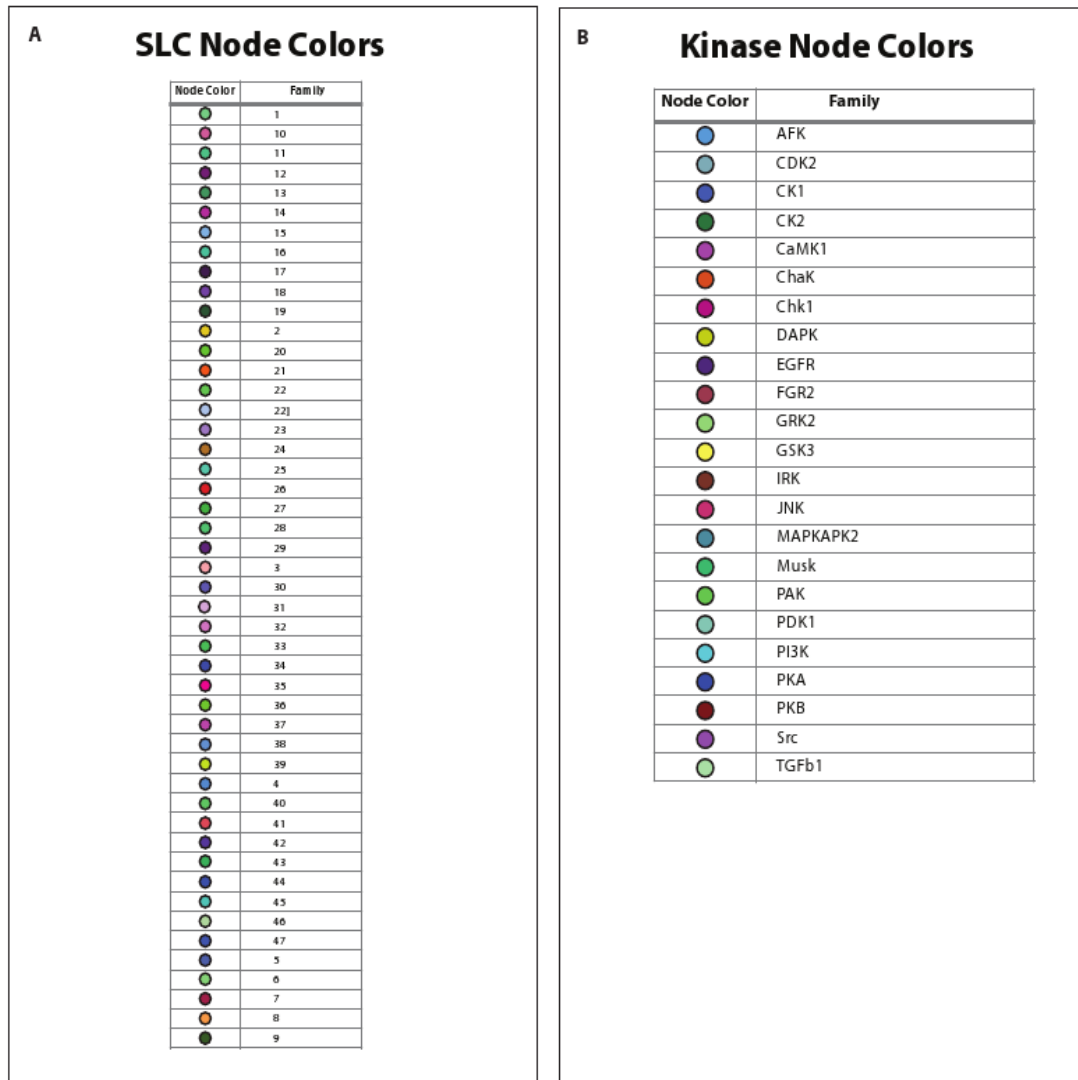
A

SLC Node Colors

| Node Color | Family |
|---|---|
| | 1 |
| | 10 |
| | 11 |
| | 12 |
| | 13 |
| | 14 |
| | 15 |
| | 16 |
| | 17 |
| | 18 |
| | 19 |
| | 2 |
| | 20 |
| | 21 |
| | 22 |
| | 22] |
| | 23 |
| | 24 |
| | 25 |
| | 26 |
| | 27 |
| | 28 |
| | 29 |
| | 3 |
| | 30 |
| | 31 |
| | 32 |
| | 33 |
| | 34 |
| | 35 |
| | 36 |
| | 37 |
| | 38 |
| | 39 |
| | 4 |
| | 40 |
| | 41 |
| | 42 |
| | 43 |
| | 44 |
| | 45 |
| | 46 |
| | 47 |
| | 5 |
| | 6 |
| | 7 |
| | 8 |
| | 9 |

B

Kinase Node Colors

| Node Color | Family |
|---|---|
| | AFK |
| | CDK2 |
| | CK1 |
| | CK2 |
| | CaMK1 |
| | ChaK |
| | Chk1 |
| | DAPK |
| | EGFR |
| | FGR2 |
| | GRK2 |
| | GSK3 |
| | IRK |
| | JNK |
| | MAPKAPK2 |
| | Musk |
| | PAK |
| | PDK1 |
| | PI3K |
| | PKA |
| | PKB |
| | Src |
| | TGFb1 |